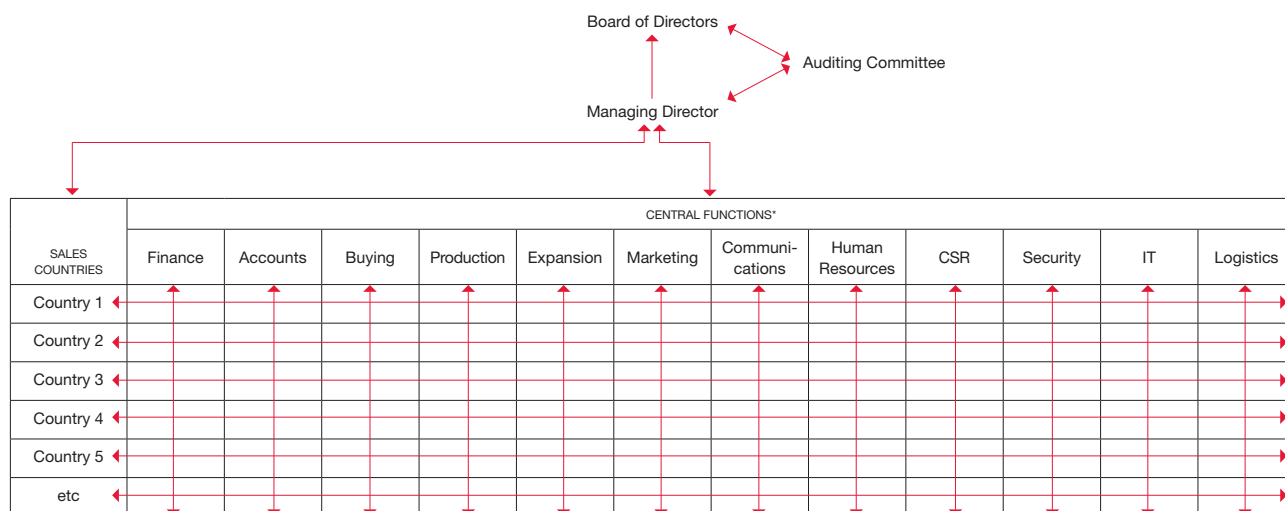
Board of Directors

Auditing Committee

Managing Director

| SALES COUNTRIES | Finance | Accounts | Buying | Production | Expansion | Marketing | Communications | Human Resources | CSR | Security | IT | Logistics |
|---|---|---|---|---|---|---|---|---|---|---|---|---|
| Country 1 | | | | | | | | | | | | |
| Country 2 | | | | | | | | | | | | |
| Country 3 | | | | | | | | | | | | |
| Country 4 | | | | | | | | | | | | |
| Country 5 | | | | | | | | | | | | |
| etc | | | | | | | | | | | | |

CENTRAL FUNCTIONS*